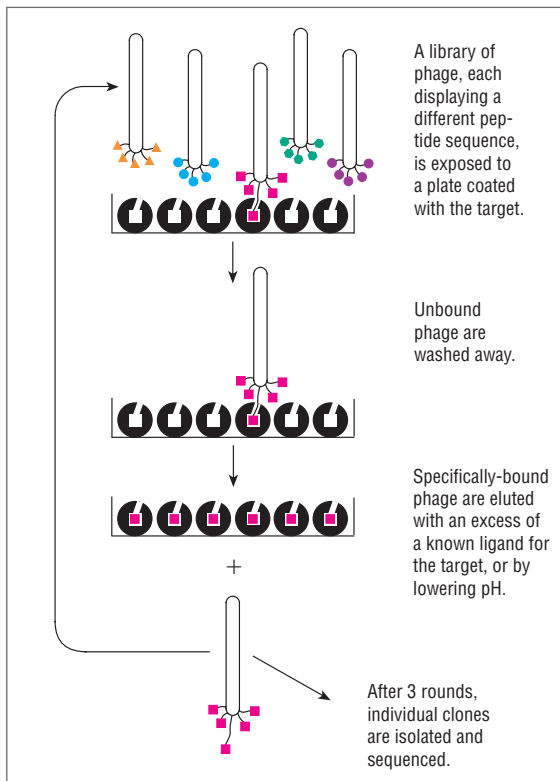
A library of phage, each displaying a different peptide sequence, is exposed to a plate coated with the target.

Unbound phage are washed away.

Specifically-bound phage are eluted with an excess of a known ligand for the target, or by lowering pH.

+

After 3 rounds, individual clones are isolated and sequenced.